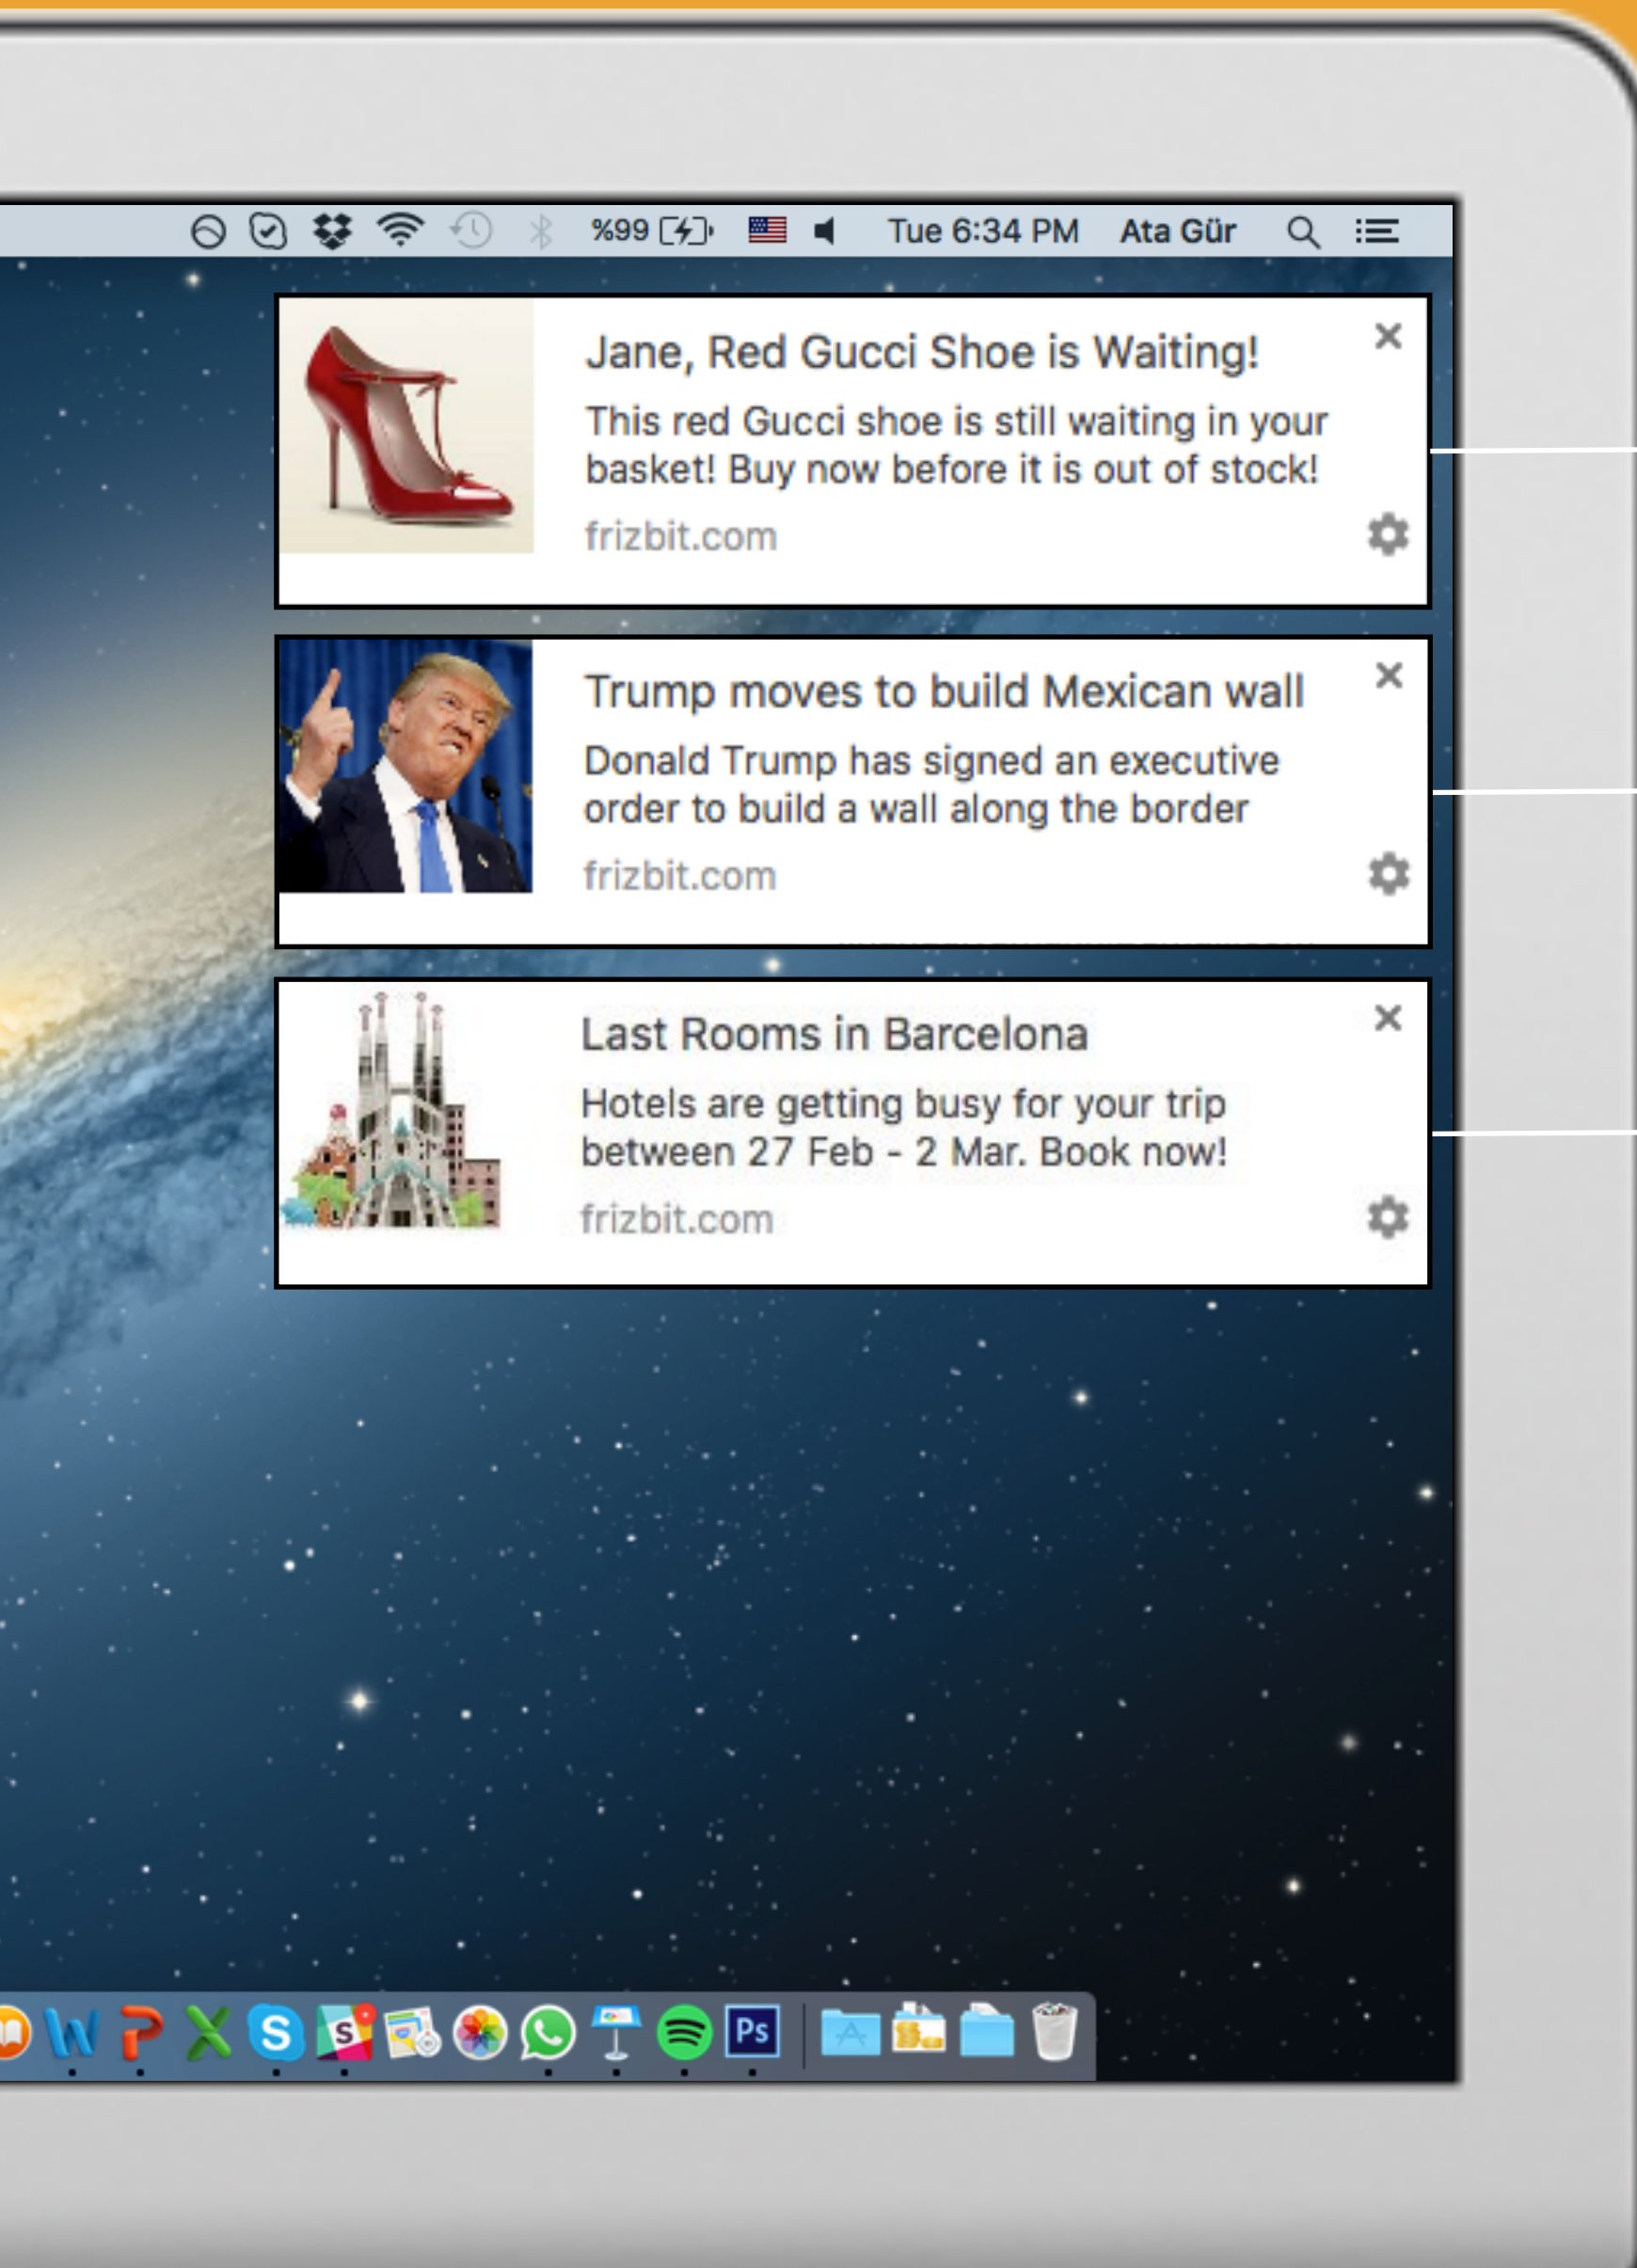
%99 Tue 6:34 PM Ata Gür

Jane, Red Gucci Shoe is Waiting!
This red Gucci shoe is still waiting in your basket! Buy now before it is out of stock!
frizbit.com

Trump moves to build Mexican wall
Donald Trump has signed an executive order to build a wall along the border
frizbit.com

Last Rooms in Barcelona
Hotels are getting busy for your trip between 27 Feb - 2 Mar. Book now!
frizbit.com